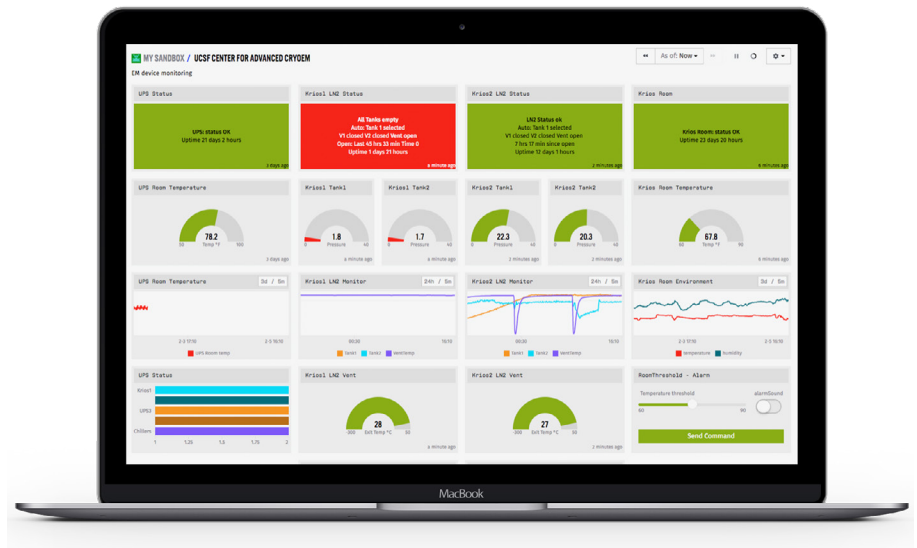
MY SANDBOX / UCSF CENTER FOR ADVANCED CRYOEM

EM device monitoring

As of: Now

UPS Status

UPS: status OK
Uptime 21 days 2 hours

2 days ago

Krios1 LN2 Status

All Tanks empty
Auto: Tank 1 selected
V1 closed V2 closed Vent open
Open: Last 45 hrs 33 min Time 0
Uptime 1 days 21 hours

a minute ago

Krios2 LN2 Status

LN2 Status ok
Auto: Tank 1 selected
V1 closed V2 closed Vent open
7 hrs 17 min since open
Uptime 17 days 2 hours

2 days ago

Krios Room

Krios Room: status OK
Uptime 23 days 20 hours

6 minutes ago

UPS Room Temperature

78.2
50 Temp °F 100

2 days ago

Krios1 Tank1

1.8
0 Pressure 40

Krios1 Tank2

1.7
0 Pressure 40

a minute ago

Krios2 Tank1

22.3
0 Pressure 40

Krios2 Tank2

20.3
0 Pressure 40

a minute ago

Krios Room Temperature

67.8
50 Temp °F 100

6 minutes ago

UPS Room Temperature 3d / 5m

2-3 17:10 2-3 19:10

UPS Room temp

Krios1 LN2 Monitor 24h / 5m

00:30 06:30

Tank1 Tank2 VentTemp

Krios2 LN2 Monitor 24h / 5m

00:30 06:30

Tank1 Tank2 VentTemp

Krios Room Environment 3d / 5m

temperature humidity

UPS Status

Krios1
UPS2
Chillers

1 1.25 1.5 1.75 2

Krios1 LN2 Vent

28
-300 Exit Temp °C 50

a minute ago

Krios2 LN2 Vent

27
-300 Exit Temp °C 50

a minute ago

RoomThreshold - Alarm

Temperature threshold
60 90
alarmSound

Send Command

MacBook